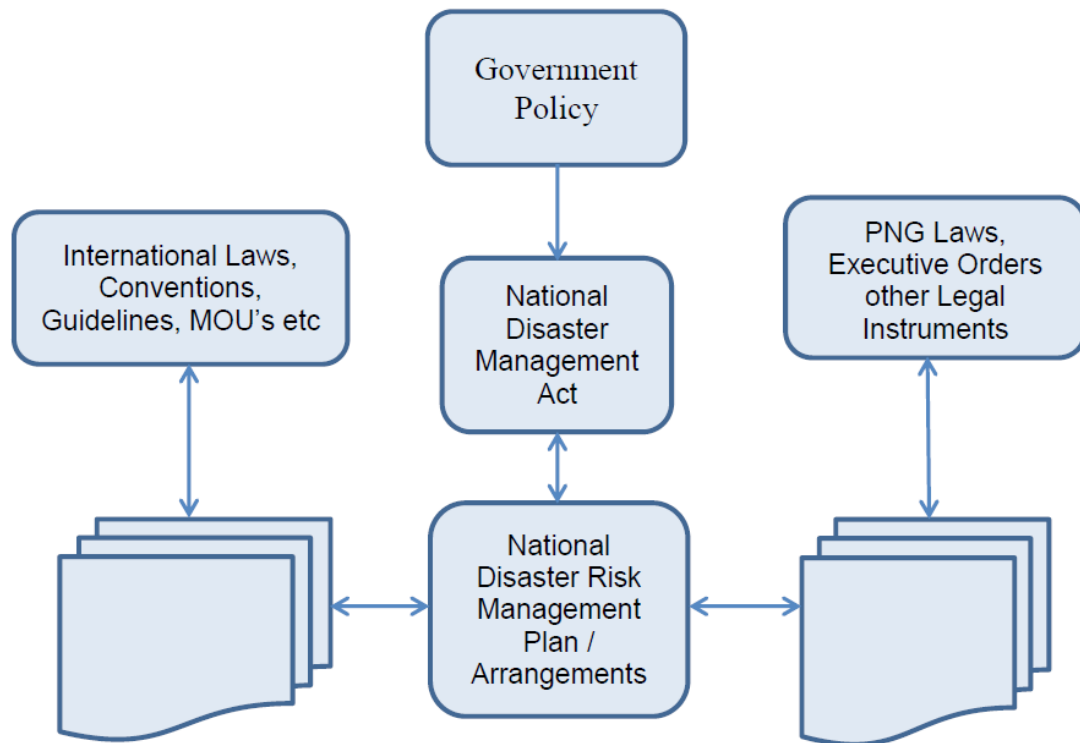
Government Policy

International Laws, Conventions, Guidelines, MOU's etc

National Disaster Management Act

PNG Laws, Executive Orders other Legal Instruments

National Disaster Risk Management Plan / Arrangements